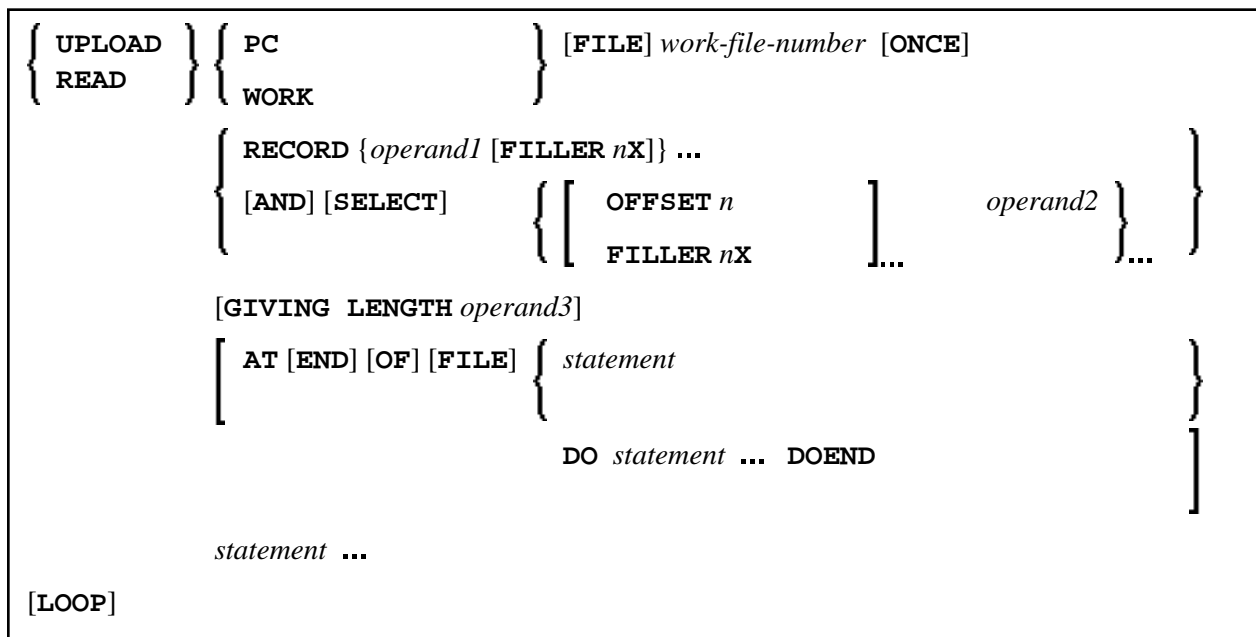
UPLOAD
READ

PC
WORK

[FILE] work-file-number [ONCE]

RECORD {operand1 [FILLER nX]} ...
[AND] [SELECT]

OFFSET n
FILLER nX

... operand2 ...

[GIVING LENGTH operand3]

AT [END] [OF] [FILE]

statement

DO statement ... DOEND

statement ...

[LOOP]